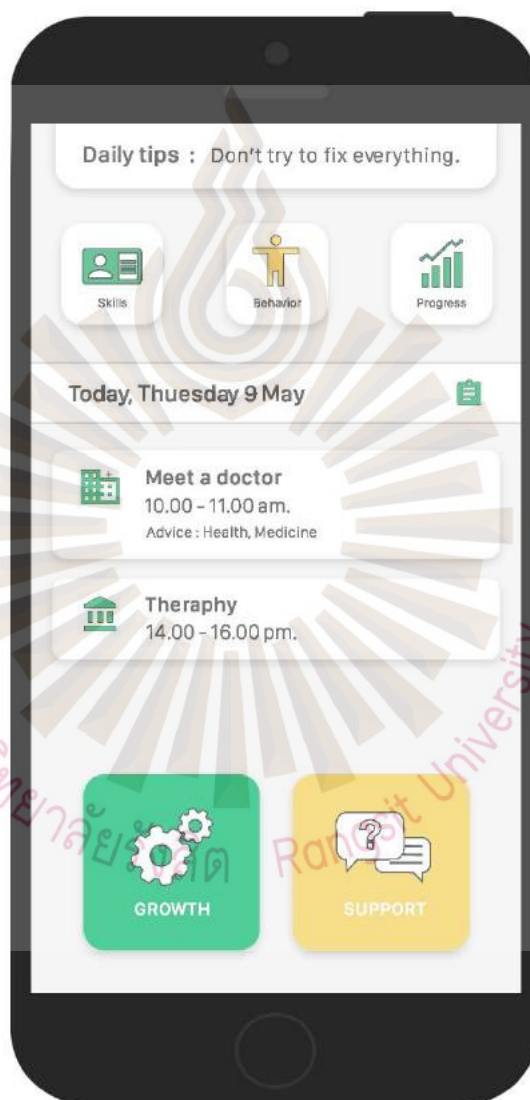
Daily tips : Don't try to fix everything.

Skills

Behavior

Progress

Today, Thuesday 9 May

Meet a doctor
10.00 - 11.00 am.
Advice : Health, Medicine

Theraphy
14.00 - 16.00 pm.

GROWTH

SUPPORT

มหาวิทยาลัยรังสิต Rangsit University